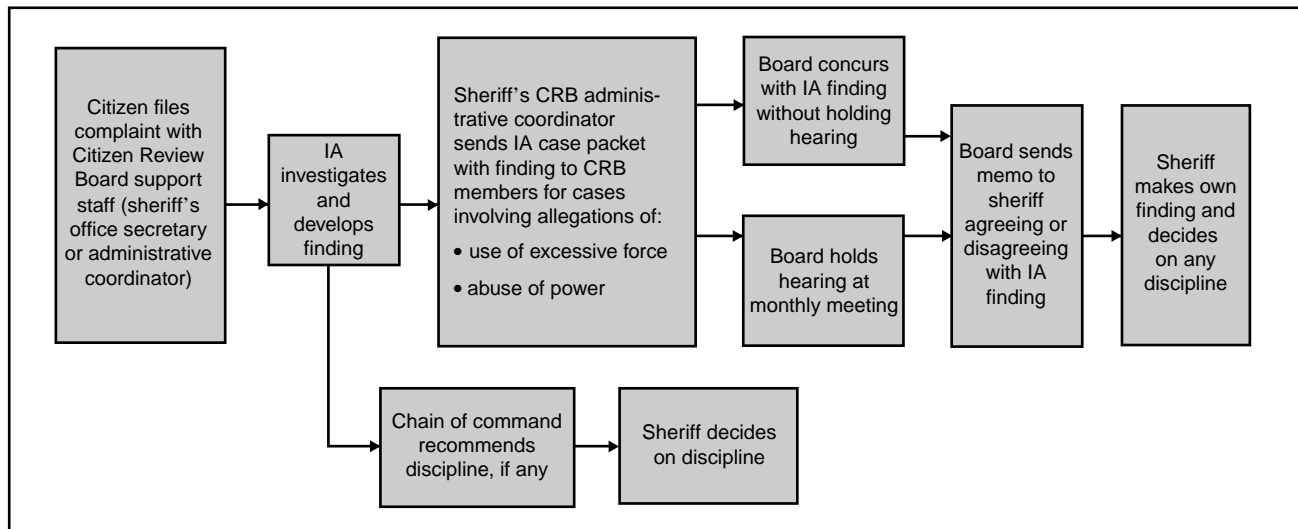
Citizen files complaint with Citizen Review Board support staff (sheriff's office secretary or administrative coordinator)

IA investigates and develops finding

Sheriff's CRB administrative coordinator sends IA case packet with finding to CRB members for cases involving allegations of:

• use of excessive force

• abuse of power

Board concurs with IA finding without holding hearing

Board holds hearing at monthly meeting

Board sends memo to sheriff agreeing or disagreeing with IA finding

Sheriff makes own finding and decides on any discipline

Chain of command recommends discipline, if any

Sheriff decides on discipline